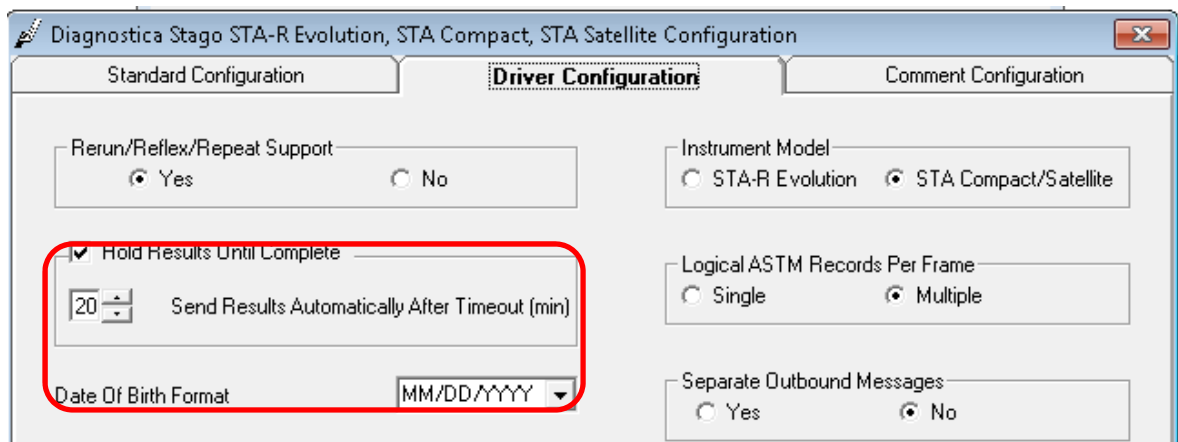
Diagnostica Stago STA-R Evolution, STA Compact, STA Satellite Configuration

Standard Configuration

Driver Configuration

Comment Configuration

Rerun/Reflex/Repeat Support

Yes

No

Instrument Model

STA-R Evolution

STA Compact/Satellite

Hold Results Until Complete

20

Send Results Automatically After Timeout (min)

Logical ASTM Records Per Frame

Single

Multiple

Date Of Birth Format

MM/DD/YYYY

Separate Outbound Messages

Yes

No